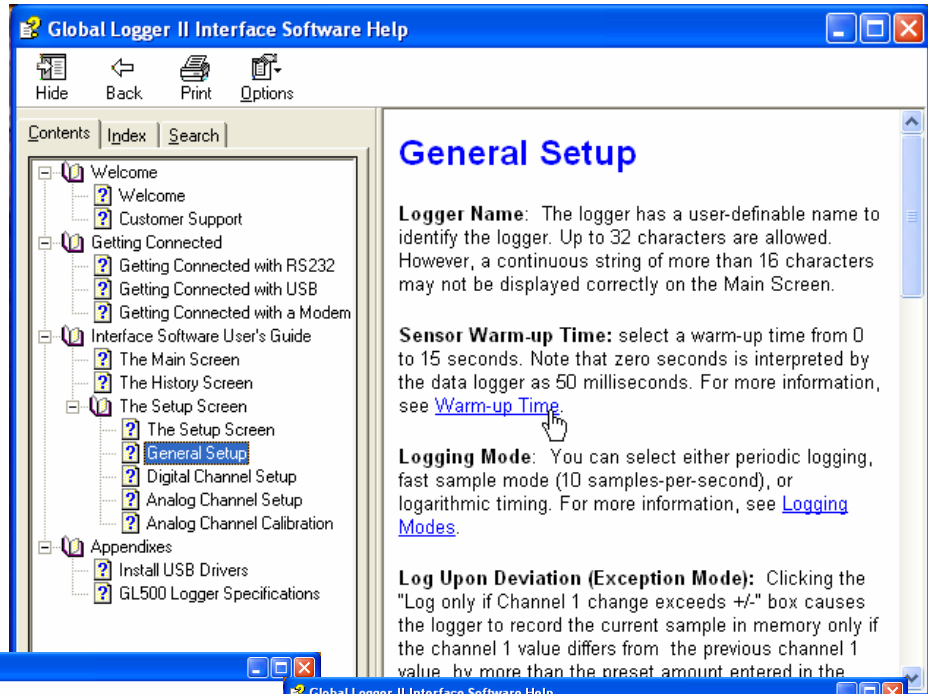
Global Logger II Interface Software Help

Hide
Back
Print
Options

Contents
Index
Search

Welcome
Welcome
Customer Support
Getting Connected
Getting Connected with RS232
Getting Connected with USB
Getting Connected with a Modem
Interface Software User's Guide
The Main Screen
The History Screen
The Setup Screen
The Setup Screen
General Setup
Digital Channel Setup
Analog Channel Setup
Analog Channel Calibration
Appendixes
Install USB Drivers
GL500 Logger Specifications

General Setup

**Logger Name**: The logger has a user-definable name to identify the logger. Up to 32 characters are allowed. However, a continuous string of more than 16 characters may not be displayed correctly on the Main Screen.

**Sensor Warm-up Time:** select a warm-up time from 0 to 15 seconds. Note that zero seconds is interpreted by the data logger as 50 milliseconds. For more information, see Warm-up Time.

**Logging Mode**: You can select either periodic logging, fast sample mode (10 samples-per-second), or logarithmic timing. For more information, see Logging Modes.

**Log Upon Deviation (Exception Mode):** Clicking the "Log only if Channel 1 change exceeds +/-" box causes the logger to record the current sample in memory only if the channel 1 value differs from the previous channel 1 value by more than the preset amount entered in the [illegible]

Global Logger II Interface Software Help